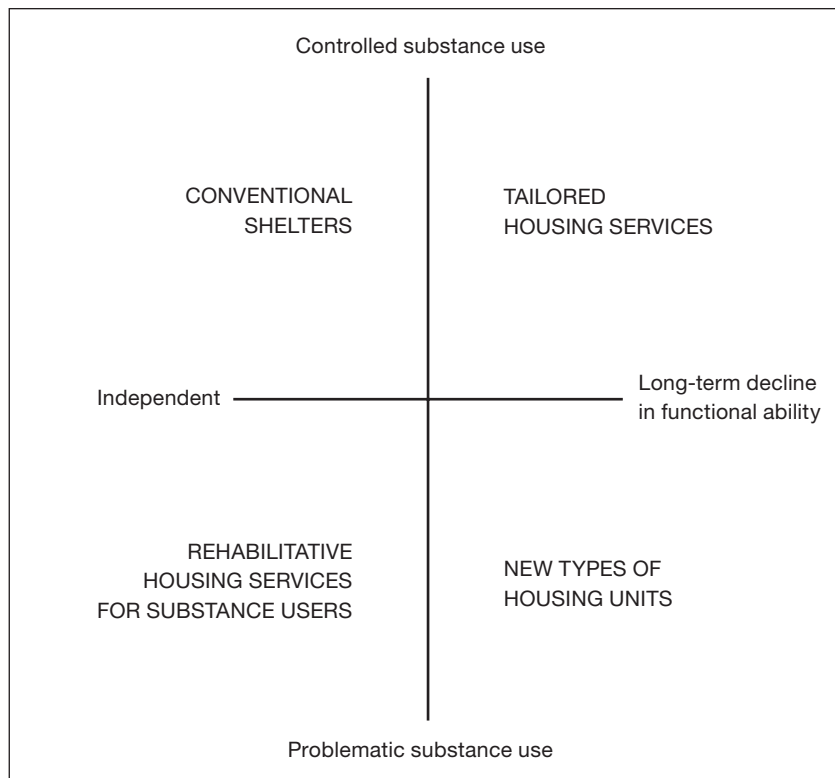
Controlled substance use

CONVENTIONAL SHELTERS

TAILORED HOUSING SERVICES

Independent

Long-term decline in functional ability

REHABILITATIVE HOUSING SERVICES FOR SUBSTANCE USERS

NEW TYPES OF HOUSING UNITS

Problematic substance use